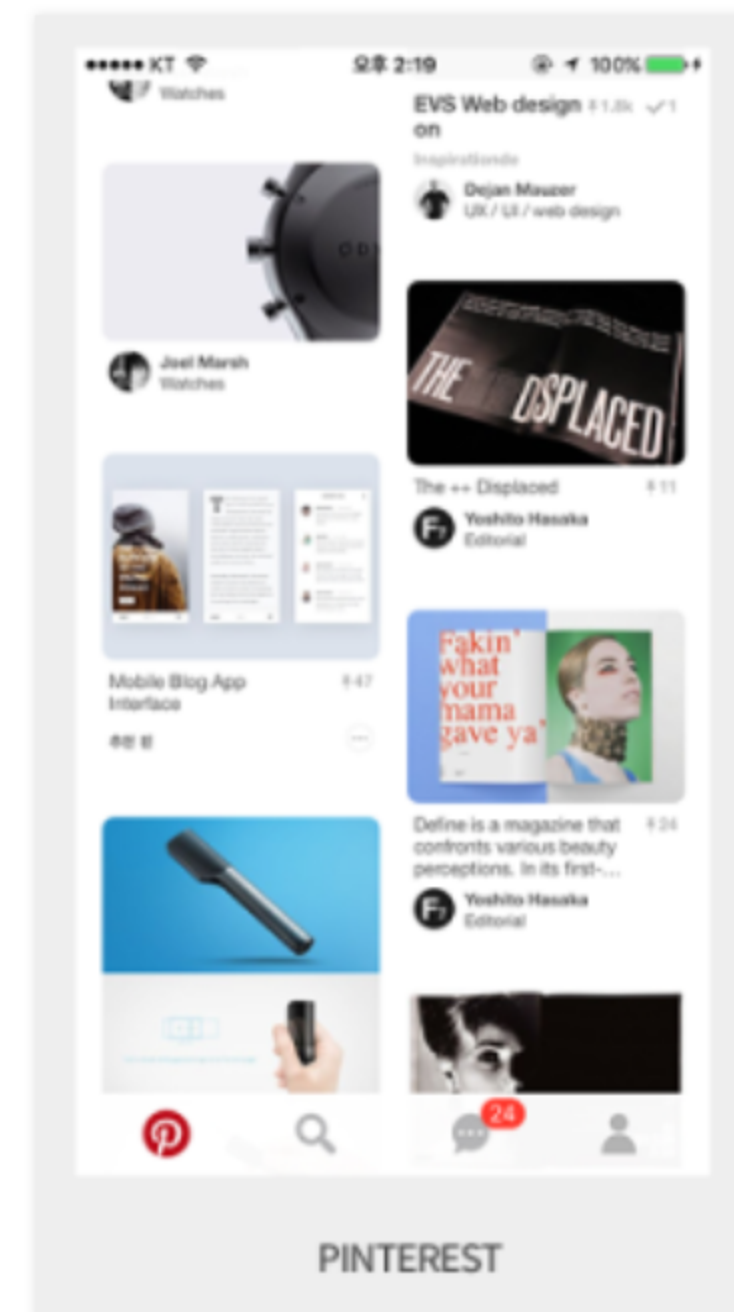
●●●●● KT 오후 2:19 100%

Watches

EVS Web design on ⇞1.8k ✓1

Inspirationde

Dejan Mauzer
UX / UI / web design

Joel Marsh
Watches

THE DSPLACED

The ++ Displaced ⇞11

Yoshito Hasaka
Editorial

Mobile Blog App Interface ⇞47

추천 핀

Fakin' what your mama gave ya"

Define is a magazine that confronts various beauty perceptions. In its first-... ⇞24

Yoshito Hasaka
Editorial

24

PINTEREST